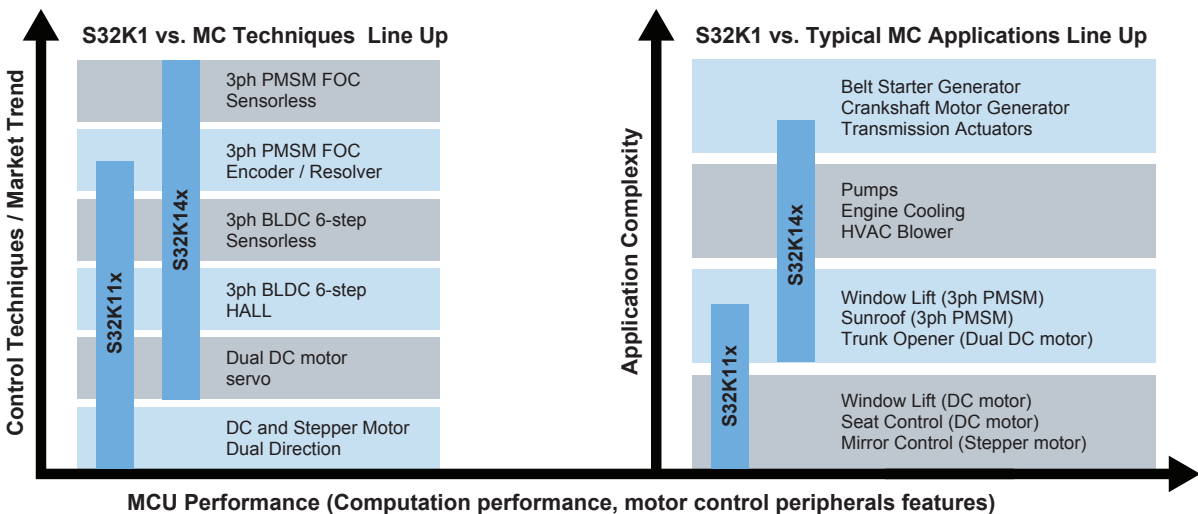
S32K1 vs. MC Techniques Line Up

Control Techniques / Market Trend

3ph PMSM FOC
Sensorless

3ph PMSM FOC
Encoder / Resolver

3ph BLDC 6-step
Sensorless

3ph BLDC 6-step
HALL

Dual DC motor
servo

DC and Stepper Motor
Dual Direction

S32K11x

S32K14x

S32K1 vs. Typical MC Applications Line Up

Application Complexity

Belt Starter Generator
Crankshaft Motor Generator
Transmission Actuators

Pumps
Engine Cooling
HVAC Blower

Window Lift (3ph PMSM)
Sunroof (3ph PMSM)
Trunk Opener (Dual DC motor)

Window Lift (DC motor)
Seat Control (DC motor)
Mirror Control (Stepper motor)

S32K14x

S32K11x

MCU Performance (Computation performance, motor control peripherals features)